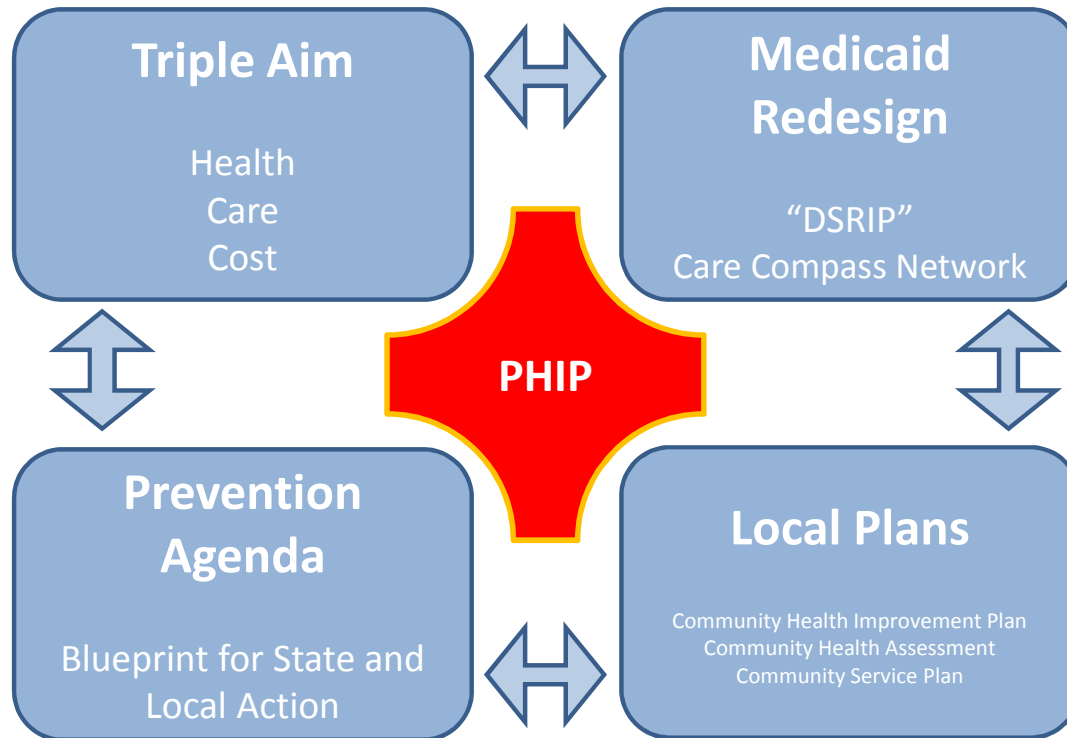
Triple Aim

Health
Care
Cost

Medicaid Redesign

“DSRIP”
Care Compass Network

PHIP

Prevention Agenda

Blueprint for State and Local Action

Local Plans

Community Health Improvement Plan
Community Health Assessment
Community Service Plan